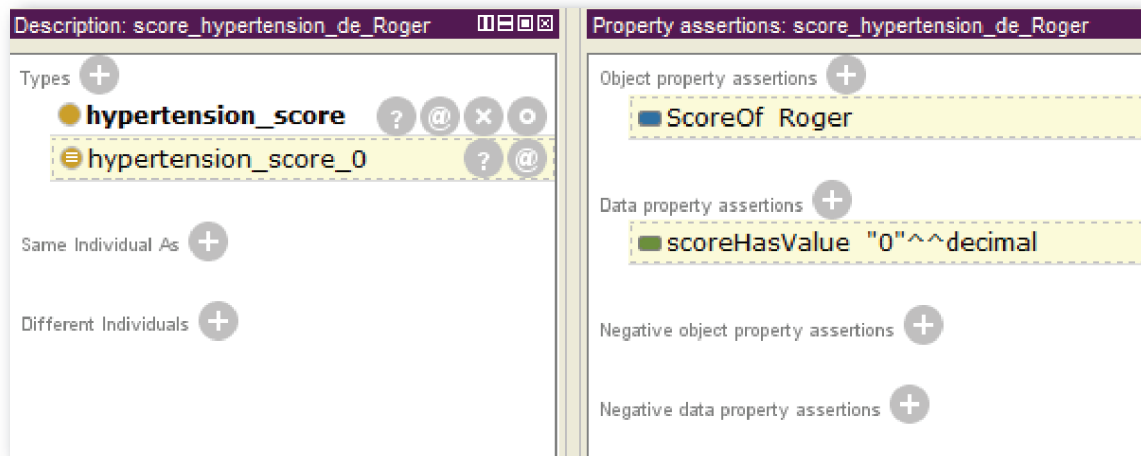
Description: score_hypertension_de_Roger

Types

hypertension_score ? @ × o

hypertension_score_0 ? @

Same Individual As

Different Individuals

Property assertions: score_hypertension_de_Roger

Object property assertions

ScoreOf Roger

Data property assertions

scoreHasValue "0"^^decimal

Negative object property assertions

Negative data property assertions